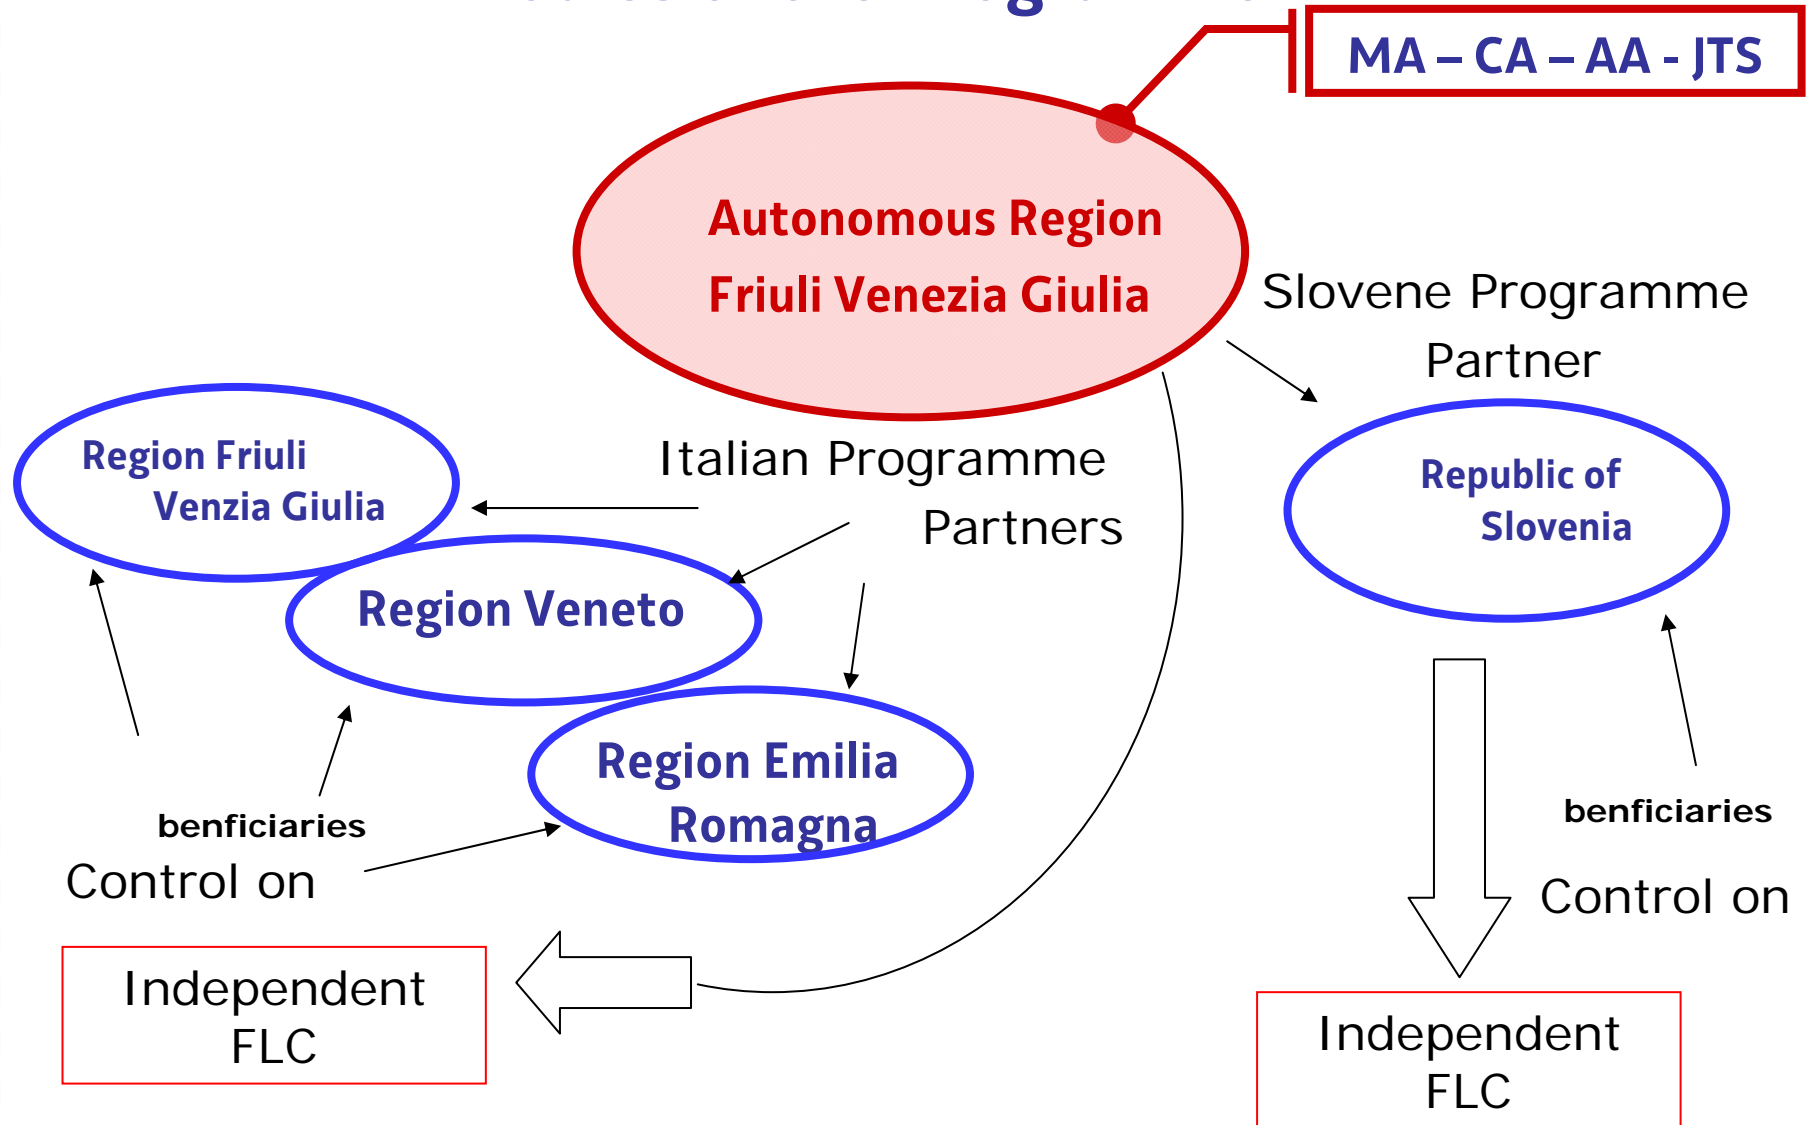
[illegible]

MA – CA – AA - JTS

Autonomous Region Friuli Venezia Giulia

Slovene Programme Partner

Italian Programme Partners

Region Friuli Venzia Giulia

Region Veneto

Region Emilia Romagna

Republic of Slovenia

benficiaries

Control on

benficiaries

Control on

Independent FLC

Independent FLC